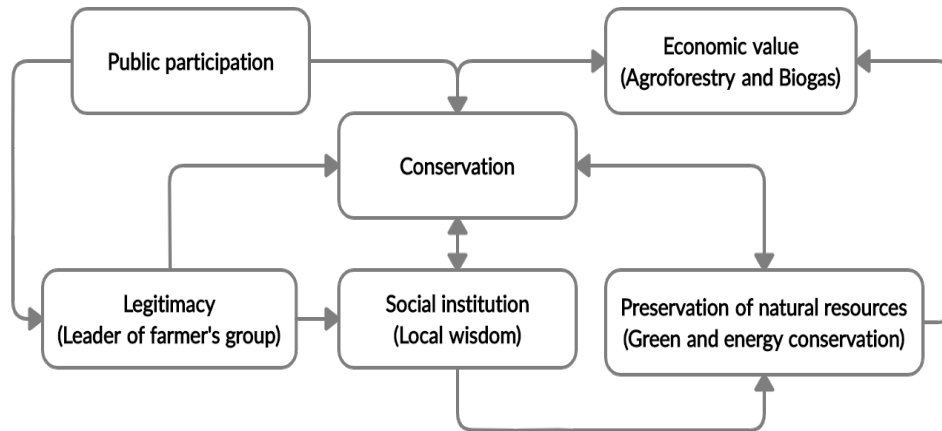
Public participation

Economic value
(Agroforestry and Biogas)

Conservation

Legitimacy
(Leader of farmer's group)

Social institution
(Local wisdom)

Preservation of natural resources
(Green and energy conservation)